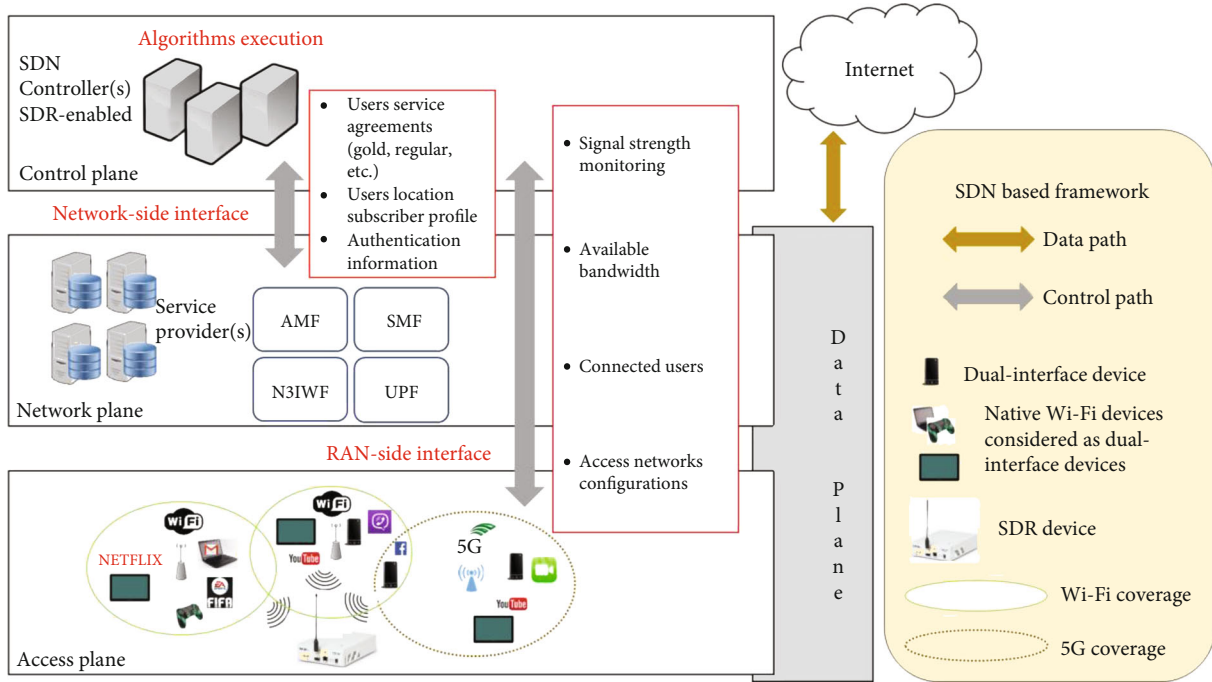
Algorithms execution

SDN Controller(s) SDR-enabled

Control plane

- Users service agreements (gold, regular, etc.)
- Users location subscriber profile
- Authentication information

- Signal strength monitoring
- Available bandwidth
- Connected users
- Access networks configurations

Internet

Network-side interface

Service provider(s)

AMF

SMF

N3IWF

UPF

Network plane

RAN-side interface

Data Plane

NETFLIX

WiFi

WiFi

YouTube

5G

YouTube

FIFA

Access plane

SDN based framework

Data path

Control path

Dual-interface device

Native Wi-Fi devices considered as dual-interface devices

SDR device

Wi-Fi coverage

5G coverage